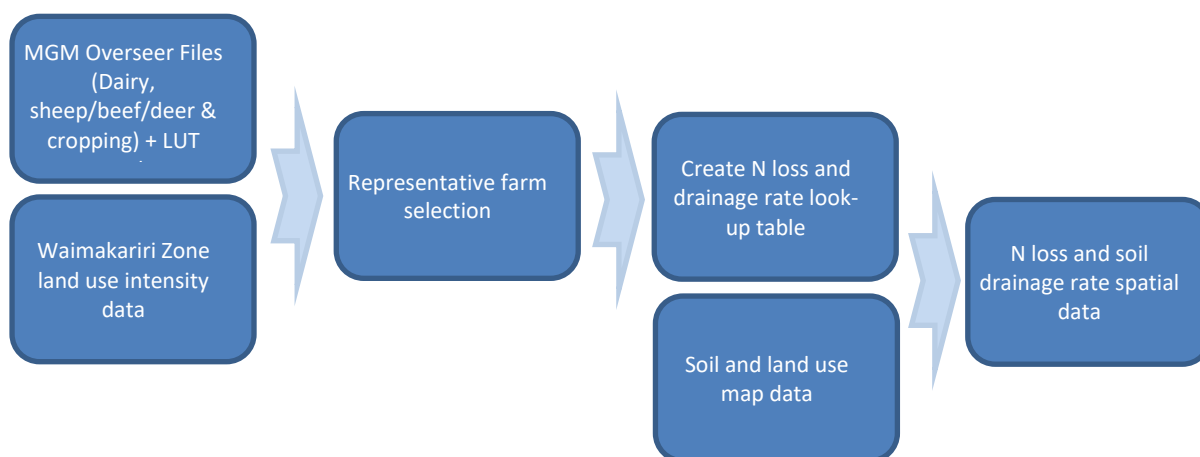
MGM Overseer Files (Dairy, sheep/beef/deer & cropping) + LUT

Waimakariri Zone land use intensity data

Representative farm selection

Create N loss and drainage rate look-up table

Soil and land use map data

N loss and soil drainage rate spatial data